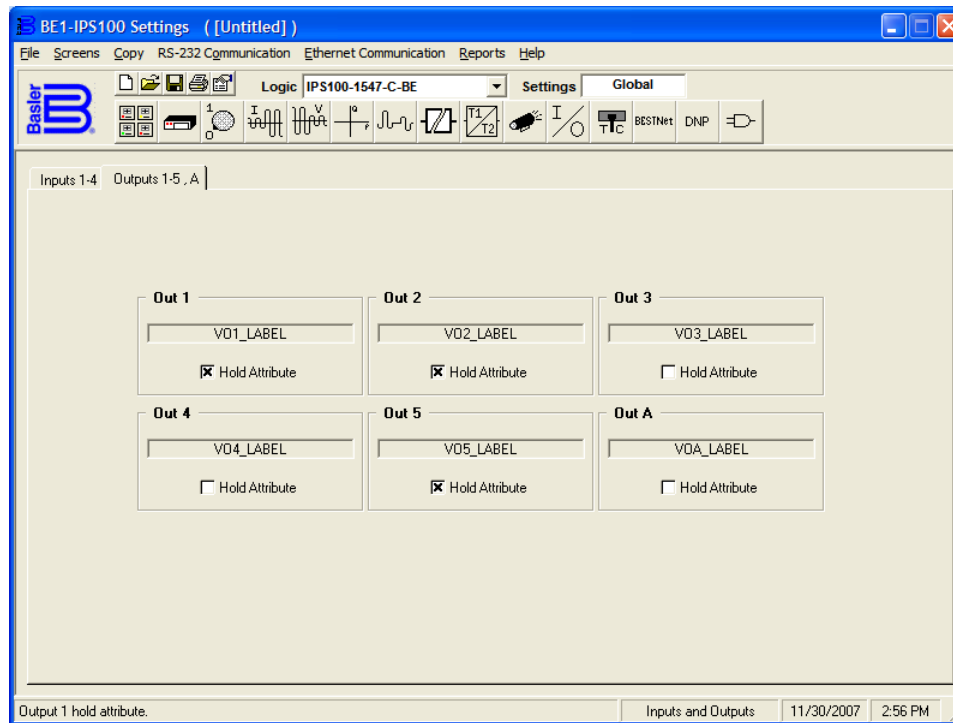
BE1-IPS100 Settings ([Untitled])

File Screens Copy RS-232 Communication Ethernet Communication Reports Help

Basler

Logic IPS100-1547-C-BE Settings Global

T1 T2 BESTNet DNP

Inputs 1-4 Outputs 1-5 , A

Out 1
V01_LABEL
Hold Attribute

Out 2
V02_LABEL
Hold Attribute

Out 3
V03_LABEL
Hold Attribute

Out 4
V04_LABEL
Hold Attribute

Out 5
V05_LABEL
Hold Attribute

Out A
V0A_LABEL
Hold Attribute

Output 1 hold attribute. Inputs and Outputs 11/30/2007 2:56 PM